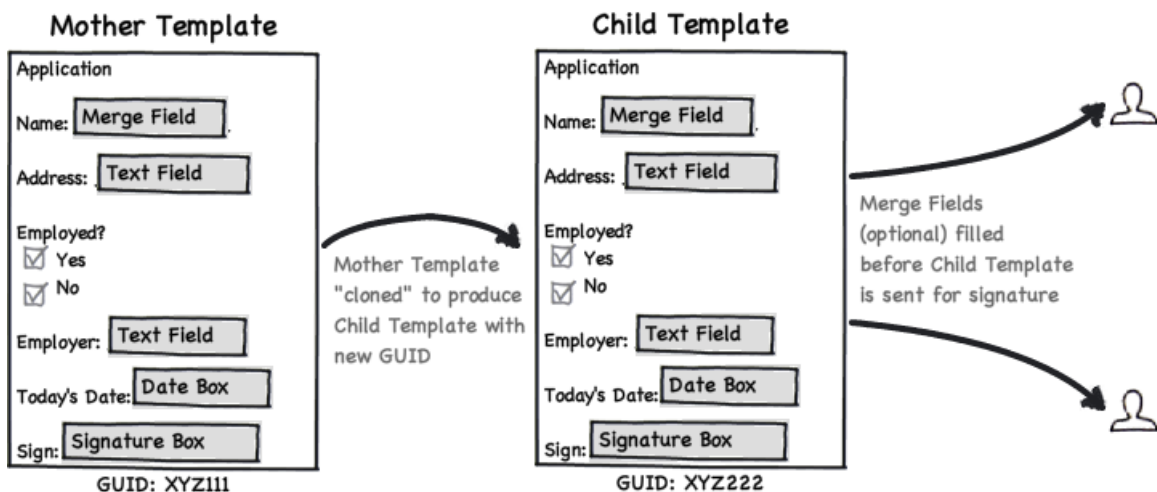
Mother Template

Application

Name: Merge Field

Address: Text Field

Employed?
Yes
No

Employer: Text Field

Today's Date: Date Box

Sign: Signature Box

GUID: XYZ111

Mother Template "cloned" to produce Child Template with new GUID

Child Template

Application

Name: Merge Field

Address: Text Field

Employed?
Yes
No

Employer: Text Field

Today's Date: Date Box

Sign: Signature Box

GUID: XYZ222

Merge Fields (optional) filled before Child Template is sent for signature